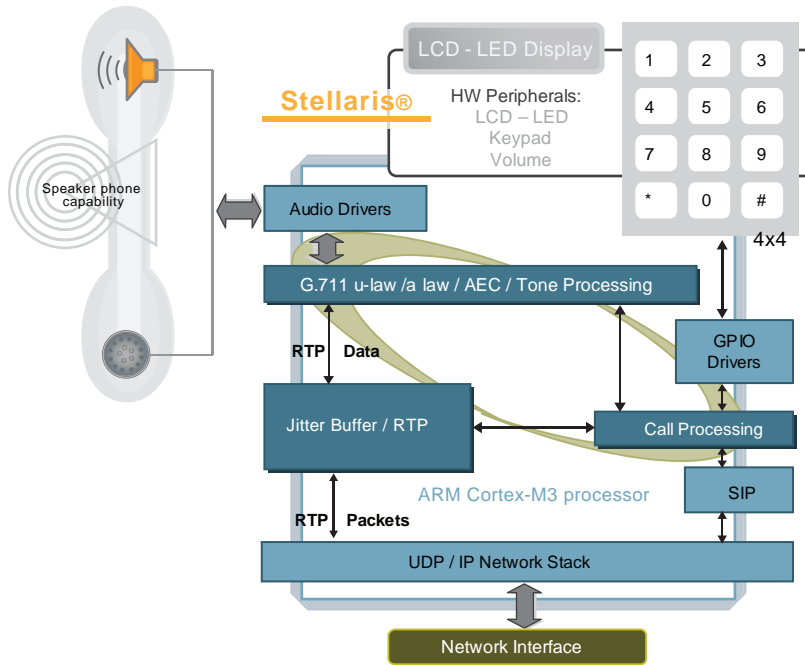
LCD - LED Display

Stellaris®

HW Peripherals:
LCD – LED
Keypad
Volume

| 1 | 2 | 3 |
|---|---|---|
| 4 | 5 | 6 |
| 7 | 8 | 9 |
| * | 0 | # |

4x4

Speaker phone capability

Audio Drivers

G.711 u-law /a law / AEC / Tone Processing

RTP Data

GPIO Drivers

Jitter Buffer / RTP

Call Processing

ARM Cortex-M3 processor

SIP

RTP Packets

UDP / IP Network Stack

Network Interface